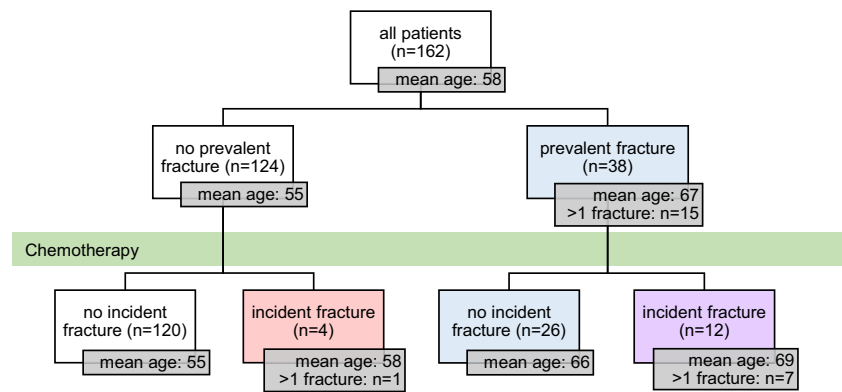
all patients
(n=162)

mean age: 58

no prevalent fracture (n=124)

mean age: 55

prevalent fracture
(n=38)

mean age: 67
>1 fracture: n=15

Chemotherapy

no incident fracture (n=120)

mean age: 55

incident fracture
(n=4)

mean age: 58
>1 fracture: n=1

no incident fracture (n=26)

mean age: 66

incident fracture
(n=12)

mean age: 69
>1 fracture: n=7